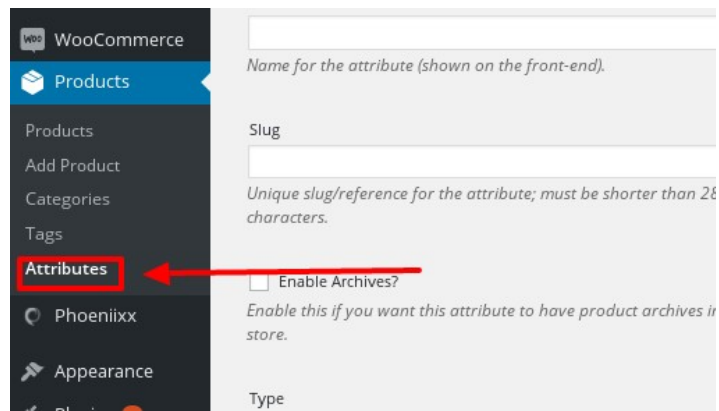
Woo WooCommerce

Products

Products

Add Product

Categories

Tags

Attributes

Phoeniixx

Appearance

Name for the attribute (shown on the front-end).

Slug

Unique slug/reference for the attribute; must be shorter than 28 characters.

Enable Archives?

Enable this if you want this attribute to have product archives in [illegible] store.

Type